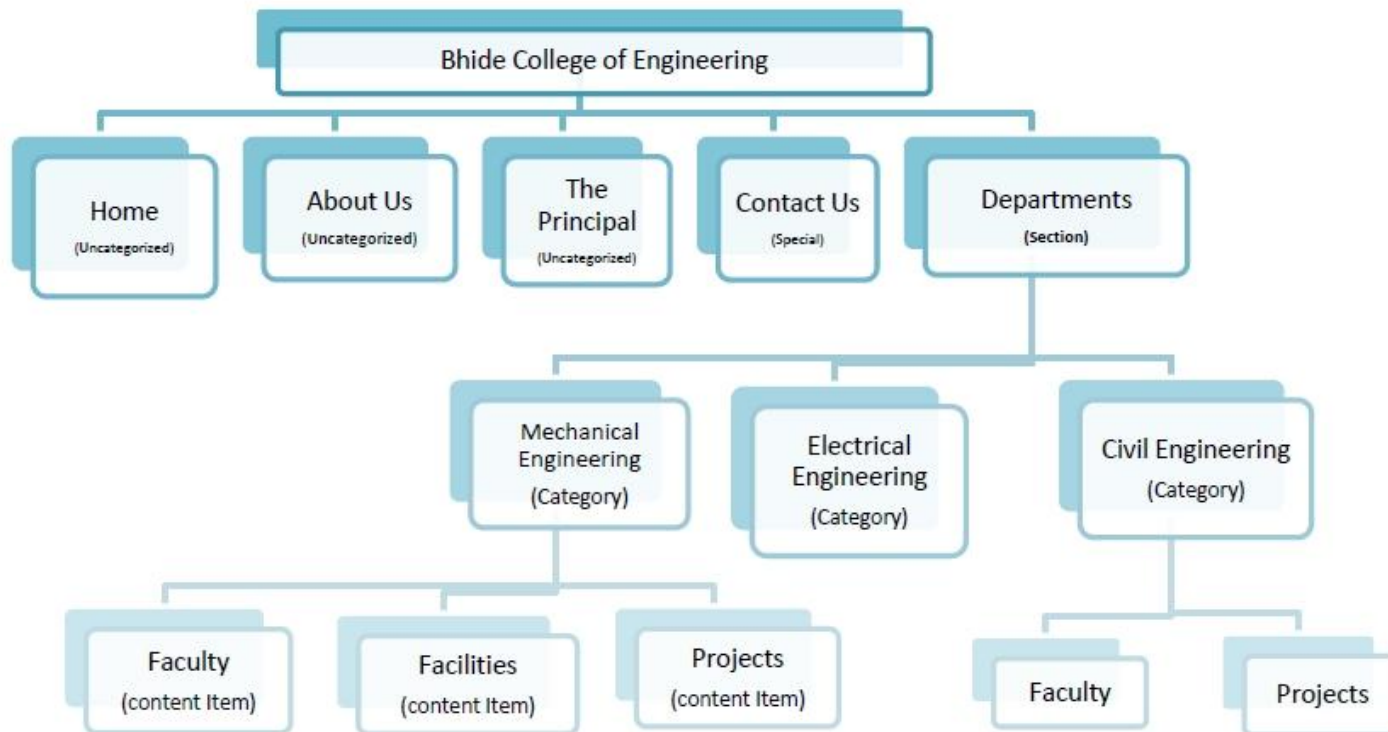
Bhide College of Engineering

Home
(Uncategorized)

About Us
(Uncategorized)

The Principal
(Uncategorized)

Contact Us
(Special)

Departments
(Section)

Mechanical Engineering
(Category)

Electrical Engineering
(Category)

Civil Engineering
(Category)

Faculty
(content Item)

Facilities
(content Item)

Projects
(content Item)

Faculty

Projects